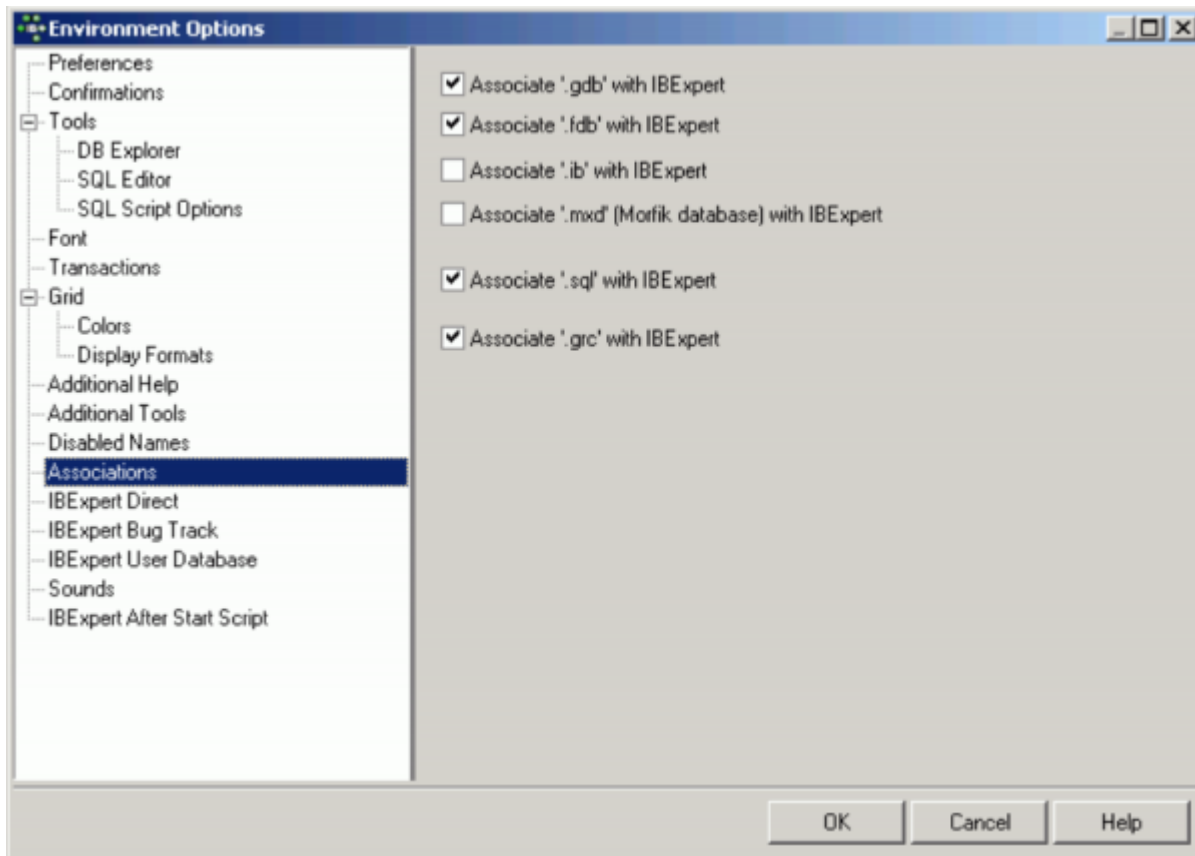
Environment Options

Preferences
Confirmations
Tools
DB Explorer
SQL Editor
SQL Script Options
Font
Transactions
Grid
Colors
Display Formats
Additional Help
Additional Tools
Disabled Names
Associations
IBExpert Direct
IBExpert Bug Track
IBExpert User Database
Sounds
IBExpert After Start Script

Associate '.gdb' with IBExpert
Associate '.fdb' with IBExpert
Associate '.ib' with IBExpert
Associate '.mxd' (Morfik database) with IBExpert
Associate '.sql' with IBExpert
Associate '.grc' with IBExpert

OK
Cancel
Help